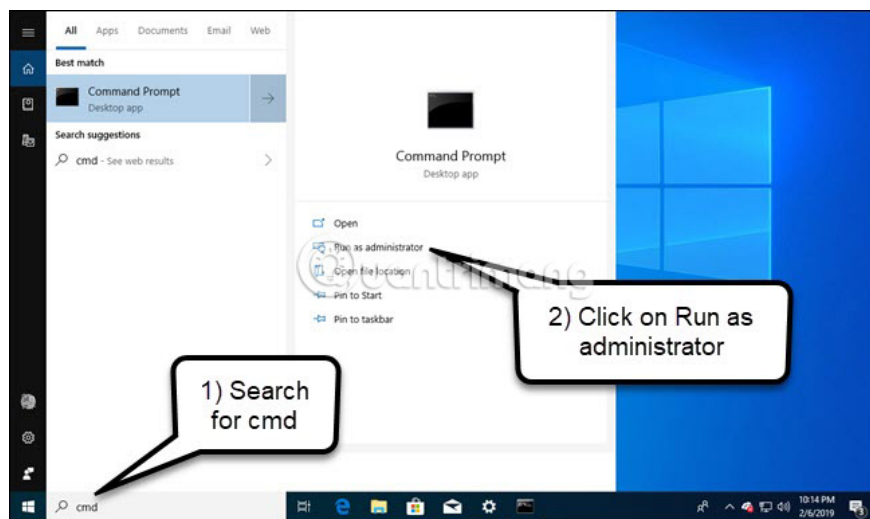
All Apps Documents Email Web

Best match

Command Prompt
Desktop app

Search suggestions

cmd - See web results

Command Prompt
Desktop app

Open

Run as administrator

Open file location

Pin to Start

Pin to taskbar

2) Click on Run as administrator

1) Search for cmd

cmd

10:14 PM
2/6/2019